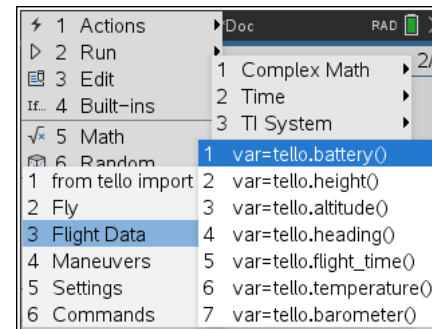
1 Actions
2 Run
3 Edit
4 Built-ins
5 Math
6 Random
Doc
RAD
1 Complex Math
2 Time
3 TI System
2/
1 from tello import
2 Fly
3 Flight Data
4 Maneuvers
5 Settings
6 Commands
1 var=tello.battery()
2 var=tello.height()
3 var=tello.altitude()
4 var=tello.heading()
5 var=tello.flight_time()
6 var=tello.temperature()
7 var=tello.barometer()